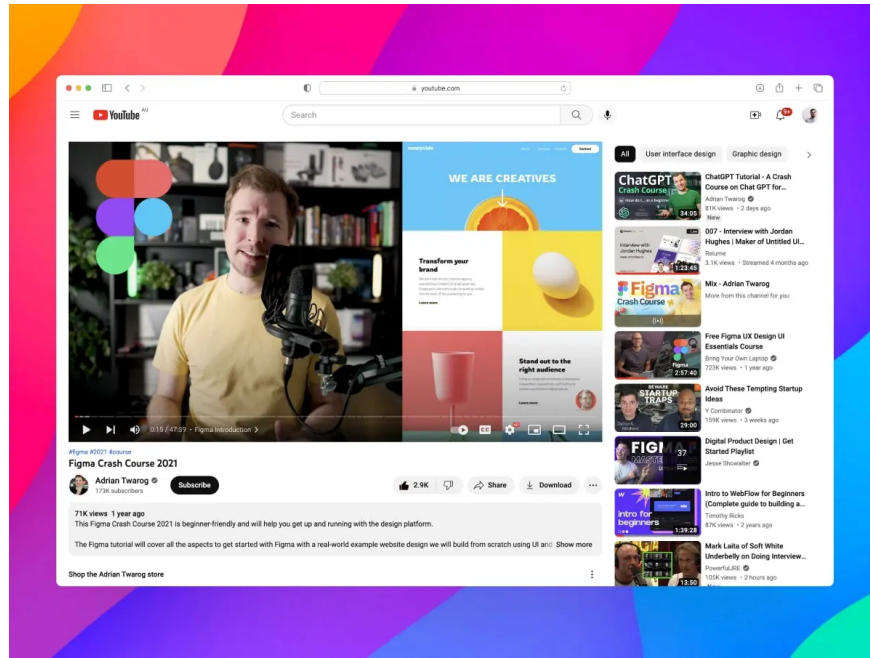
youtube.com

YouTube AU

Search

9+

WE ARE CREATIVES

Transform your brand

Stand out to the right audience

0:15 / 47:39 · Figma Introduction >

#figma #2021 #course

Figma Crash Course 2021

Adrian Twarog
173K subscribers

Subscribe

2.9K

Share

Download

71K views 1 year ago
This Figma Crash Course 2021 is beginner-friendly and will help you get up and running with the design platform.

The Figma tutorial will cover all the aspects to get started with Figma with a real-world example website design we will build from scratch using UI and Show more

Shop the Adrian Twarog store

All

User interface design

Graphic design

ChatGPT Crash Course
34:05
ChatGPT Tutorial - A Crash Course on Chat GPT for...
Adrian Twarog
81K views • 2 days ago
New

1:23:45
007 - Interview with Jordan Hughes | Maker of Untitled UI...
Relume
3.1K views • Streamed 4 months ago

Figma Crash Course
Mix - Adrian Twarog
More from this channel for you

Figma
2:57:40
Free Figma UX Design UI Essentials Course
Bring Your Own Laptop
723K views • 1 year ago

BEWARE STARTUP TRAPS
29:00
Avoid These Tempting Startup Ideas
Y Combinator
159K views • 3 weeks ago

FIGMA MASTER
37
Digital Product Design | Get Started Playlist
Jesse Showalter

intro for beginners
1:39:28
Intro to WebFlow for Beginners (Complete guide to building a...
Timothy Ricks
87K views • 2 years ago

13:50
Mark Laita of Soft White Underbelly on Doing Interview...
PowerfulJRE
105K views • 2 hours ago